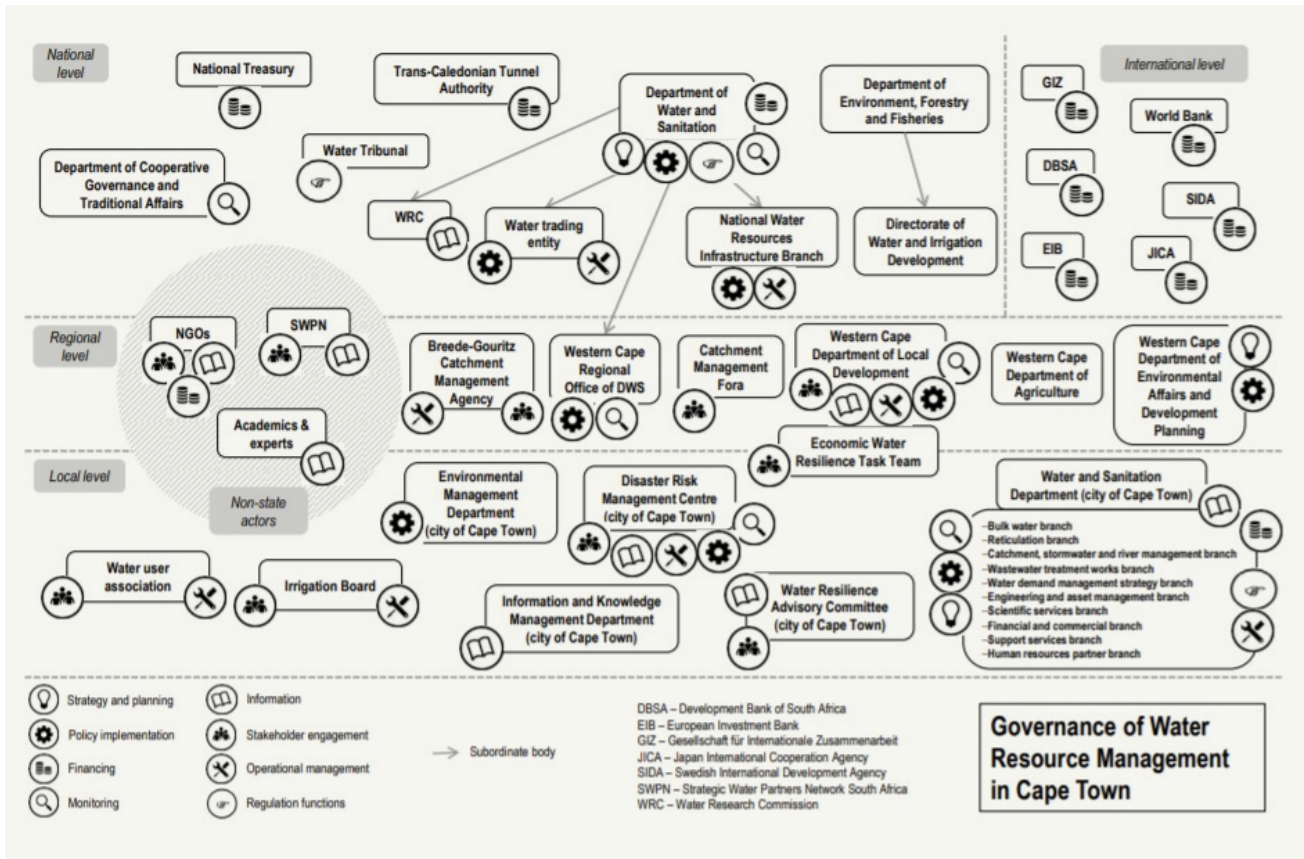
National level

National Treasury

Trans-Caledonian Tunnel Authority

Department of Water and Sanitation

Department of Environment, Forestry and Fisheries

International level

GIZ

World Bank

DBSA

SIDA

EIB

JICA

Water Tribunal

Department of Cooperative Governance and Traditional Affairs

WRC

Water trading entity

National Water Resources Infrastructure Branch

Directorate of Water and Irrigation Development

Regional level

NGOs

SWPN

Breede-Gouritz Catchment Management Agency

Western Cape Regional Office of DWS

Catchment Management Fora

Western Cape Department of Local Development

Western Cape Department of Agriculture

Western Cape Department of Environmental Affairs and Development Planning

Academics & experts

Economic Water Resilience Task Team

Local level

Non-state actors

Environmental Management Department (city of Cape Town)

Disaster Risk Management Centre (city of Cape Town)

Water and Sanitation Department (city of Cape Town)

-Bulk water branch
-Reticulation branch
-Catchment, stormwater and river management branch
-Wastewater treatment works branch
-Water demand management strategy branch
-Engineering and asset management branch
-Scientific services branch
-Financial and commercial branch
-Support services branch
-Human resources partner branch

Water user association

Irrigation Board

Information and Knowledge Management Department (city of Cape Town)

Water Resilience Advisory Committee (city of Cape Town)

Strategy and planning

Policy implementation

Financing

Monitoring

Information

Stakeholder engagement

Operational management

Regulation functions

Subordinate body

DBSA – Development Bank of South Africa
EIB – European Investment Bank
GIZ – Gesellschaft für Internationale Zusammenarbeit
JICA – Japan International Cooperation Agency
SIDA – Swedish International Development Agency
SWPN – Strategic Water Partners Network South Africa
WRC – Water Research Commission

Governance of Water Resource Management in Cape Town